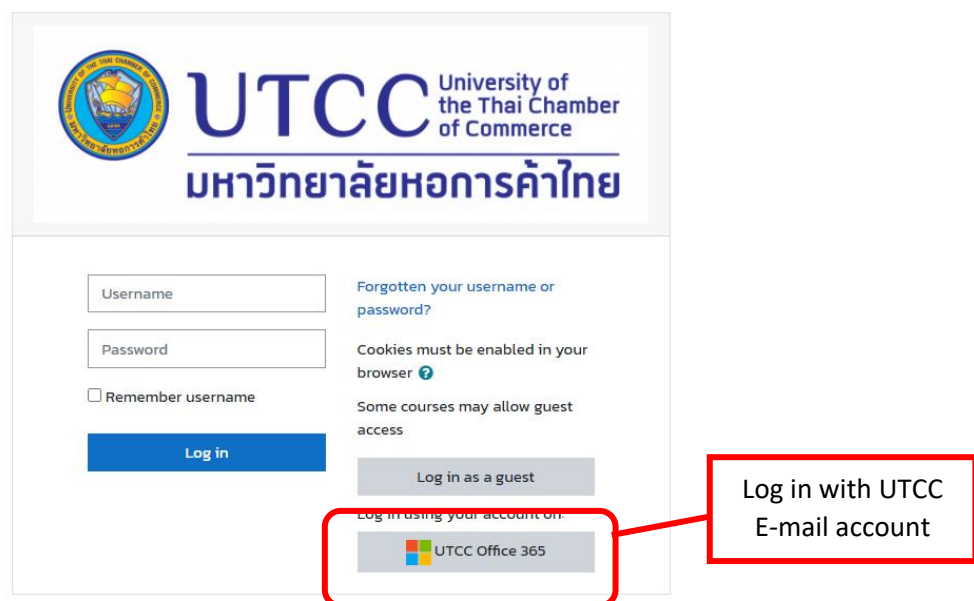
UNIVERSITY OF THE THAI CHAMBER OF COMMERCE
มหาวิทยาลัยหอการค้าไทย

UTCC University of the Thai Chamber of Commerce
มหาวิทยาลัยหอการค้าไทย

Username

Password

Remember username

Log in

Forgotten your username or password?

Cookies must be enabled in your browser

Some courses may allow guest access

Log in as a guest

Log in using your account on:

UTCC Office 365

Log in with UTCC E-mail account